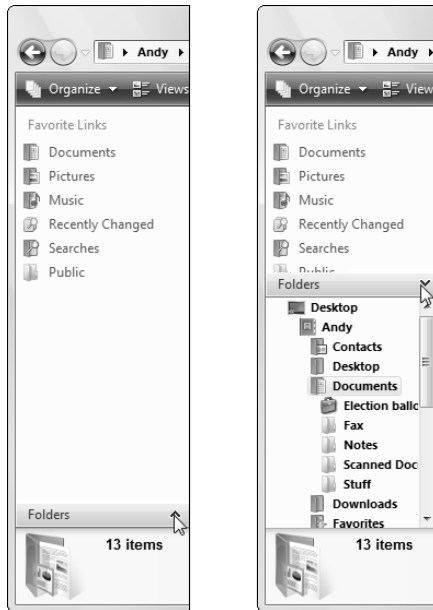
Andy

Organize Views

Favorite Links

Documents

Pictures

Music

Recently Changed

Searches

Public

Folders

13 items

Andy

Organize View

Favorite Links

Documents

Pictures

Music

Recently Changed

Searches

Public

Folders

Desktop

Andy

Contacts

Desktop

Documents

Election ballo

Fax

Notes

Scanned Doc

Stuff

Downloads

Favorites

13 items